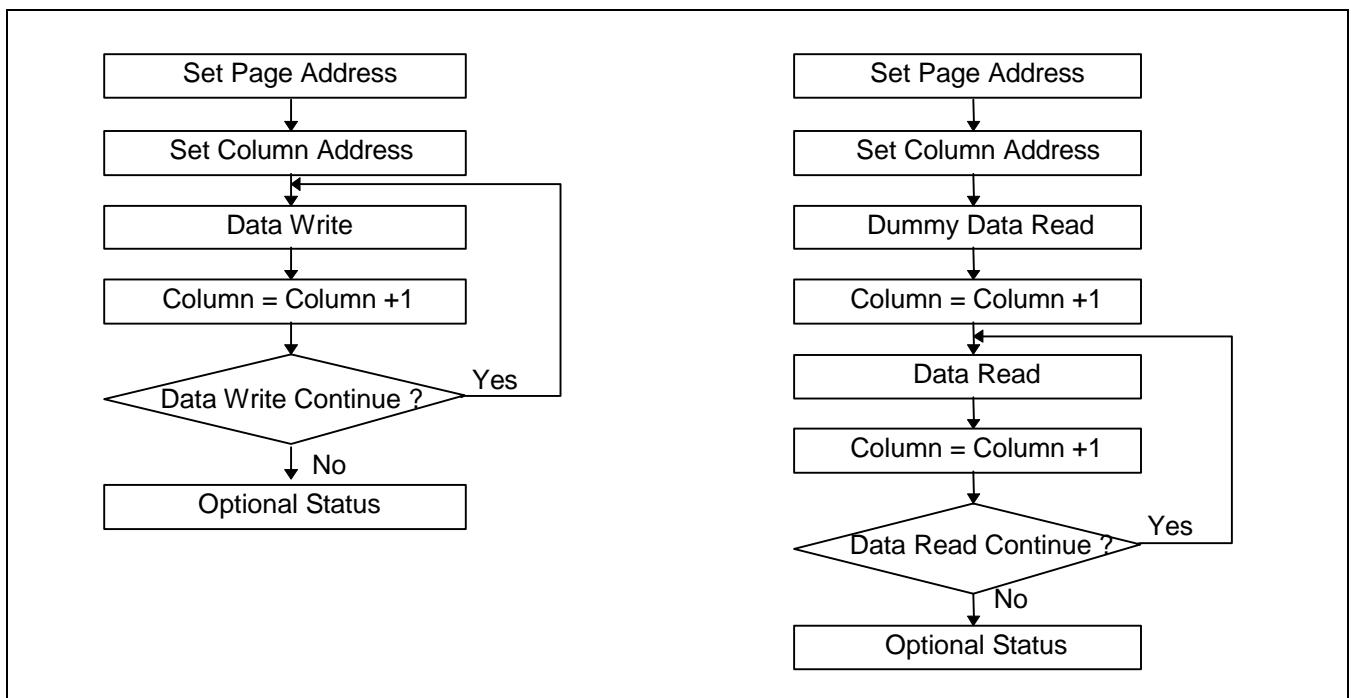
Set Page Address

Set Column Address

Data Write

Column = Column +1

Data Write Continue ?

Yes

No

Optional Status

Set Page Address

Set Column Address

Dummy Data Read

Column = Column +1

Data Read

Column = Column +1

Data Read Continue ?

Yes

No

Optional Status